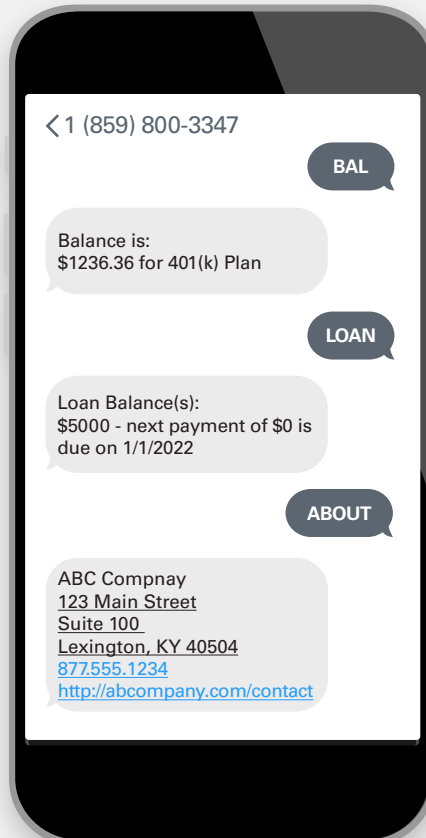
< 1 (859) 800-3347

BAL

Balance is:
$1236.36 for 401(k) Plan

LOAN

Loan Balance(s):
$5000 - next payment of $0 is due on 1/1/2022

ABOUT

ABC Compnay
123 Main Street
Suite 100
Lexington, KY 40504
877.555.1234
http://abcompany.com/contact